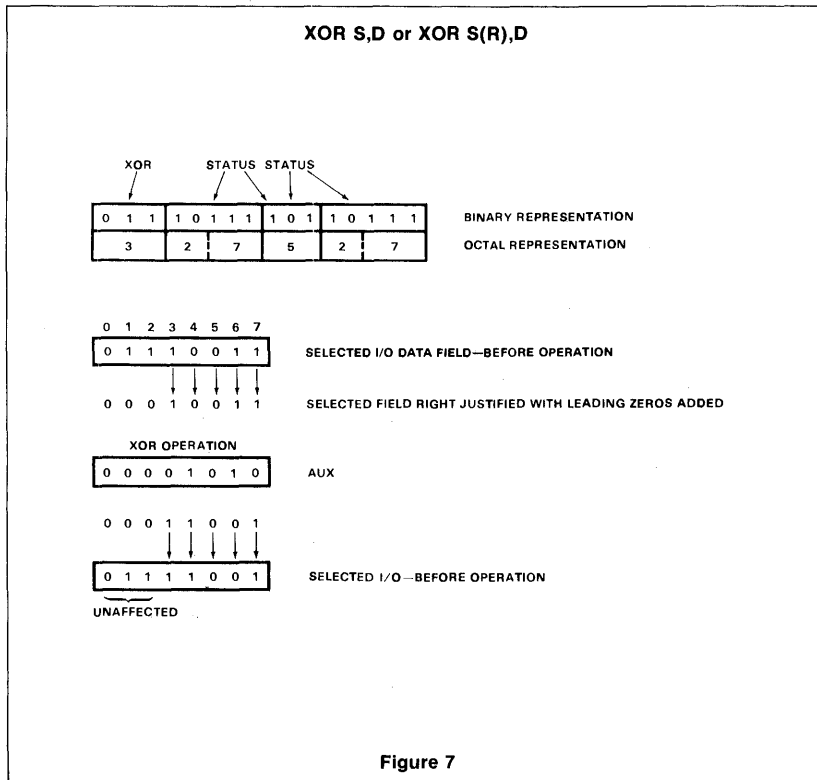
XOR S,D or XOR S(R),D

XOR STATUS STATUS

| 0 1 1 | 1 0 1 1 1 | 1 0 1 | 1 0 1 1 1 |
|---|---|---|---|
| 3 | 2 7 | 5 | 2 7 |

BINARY REPRESENTATION
OCTAL REPRESENTATION

0 1 2 3 4 5 6 7
0 1 1 1 0 0 1 1 SELECTED I/O DATA FIELD—BEFORE OPERATION

0 0 0 1 0 0 1 1 SELECTED FIELD RIGHT JUSTIFIED WITH LEADING ZEROS ADDED

XOR OPERATION
0 0 0 0 1 0 1 0 AUX

0 0 0 1 1 0 0 1

0 1 1 1 1 0 0 1 SELECTED I/O—BEFORE OPERATION
UNAFFECTED

Figure 7